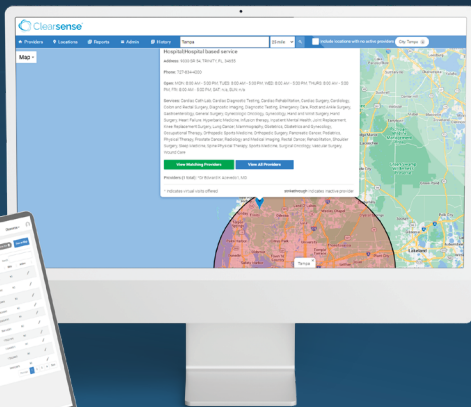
Clearsense

Providers Locations Reports Admin History Tampa 25 mile Include locations with no active providers City: Tampa

Map

Hospital/Hospital based service

Address: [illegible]

Phone: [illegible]

Open: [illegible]

Services: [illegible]

View Matching Providers

View All Providers

Providers (0 total): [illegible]

* indicates virtual visits offered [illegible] indicates inactive provider

Tampa

Lakeland